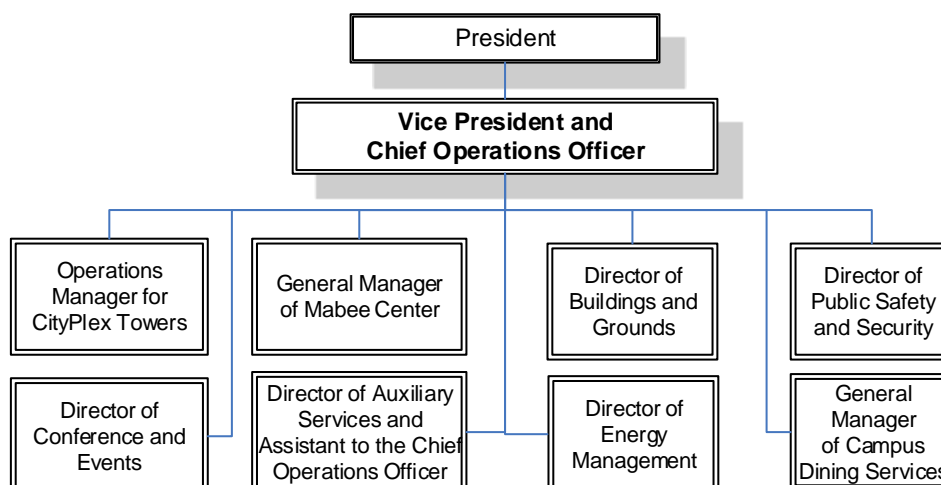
President

Vice President and Chief Operations Officer

Operations Manager for CityPlex Towers

General Manager of Mabee Center

Director of Buildings and Grounds

Director of Public Safety and Security

Director of Conference and Events

Director of Auxiliary Services and Assistant to the Chief Operations Officer

Director of Energy Management

General Manager of Campus Dining Services